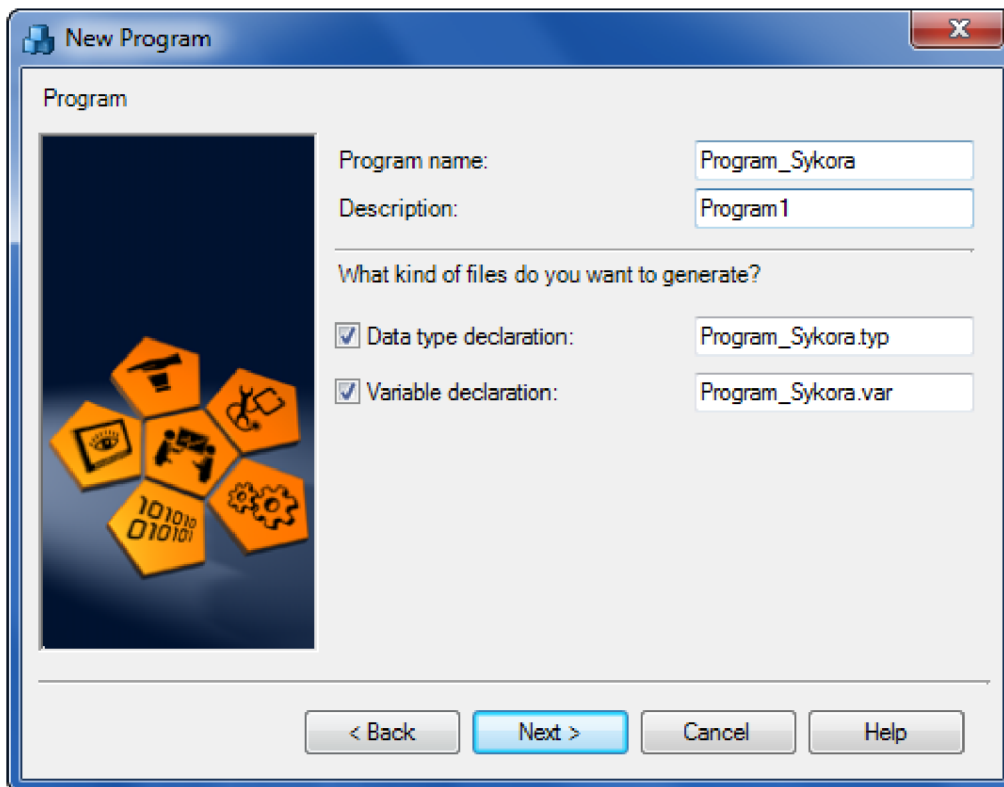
New Program

Program

Program name: Program_Sykora

Description: Program1

What kind of files do you want to generate?

Data type declaration: Program_Sykora.typ

Variable declaration: Program_Sykora.var

< Back Next > Cancel Help